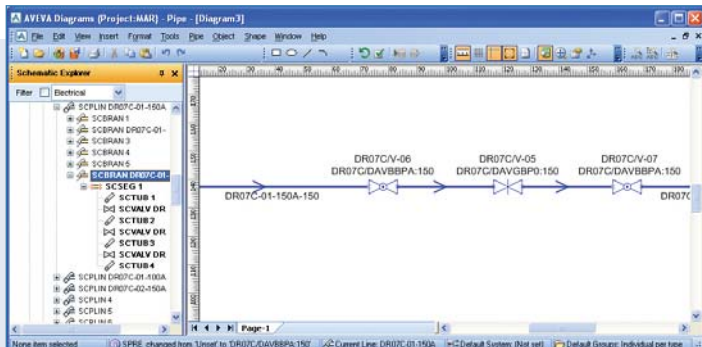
AVEVA Diagrams [Project:MAR] - Pipe - [Diagram3]

File Edit View Insert Format Tools Pipe Object Shape Window Help

Schematic Explorer

Filter Electrical

SCPLIN DR07C-01-150A
SCBRAN 1
SCBRAN DR07C-01-
SCBRAN 3
SCBRAN 4
SCBRAN 5
SCBRAN DR07C-01-
SCSEG 1
SCTUB 1
SCVALV DR
SCTUB 2
SCVALV DR
SCTUB 3
SCVALV DR
SCTUB 4
SCPLIN DR07C-01-100A
SCPLIN DR07C-02-150A
SCPLIN 4
SCPLIN 5
SCPLIN 6

DR07C/V-06
DR07C/DAVBBPA:150
DR07C/V-05
DR07C/DAVGBP0:150
DR07C/V-07
DR07C/DAVBBPA:150
DR07C-01-150A-150
DR07C

Page-1

None item selected
SPRE changed from 'Unset' to 'DR07C/DAVBBPA:150'
Current Line: DR07C-01-150A
Default System: (Not set)
Default Groups: Individual per type